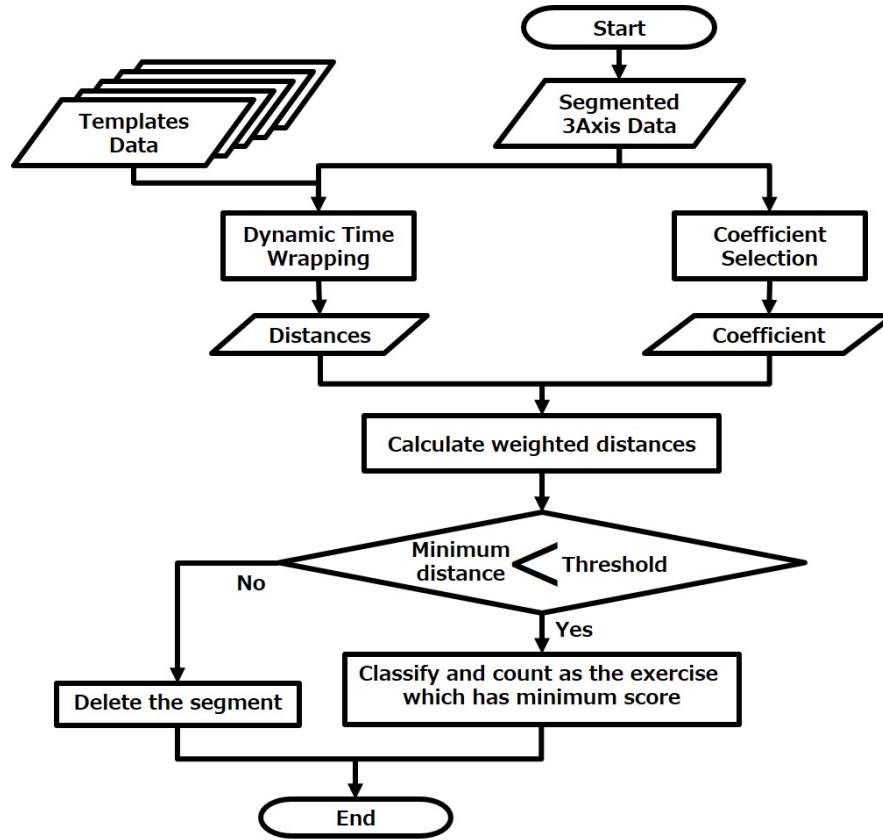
Start

Templates Data

Segmented 3Axis Data

Dynamic Time Wrapping

Coefficient Selection

Distances

Coefficient

Calculate weighted distances

Minimum distance $<$ Threshold

No

Yes

Delete the segment

Classify and count as the exercise which has minimum score

End